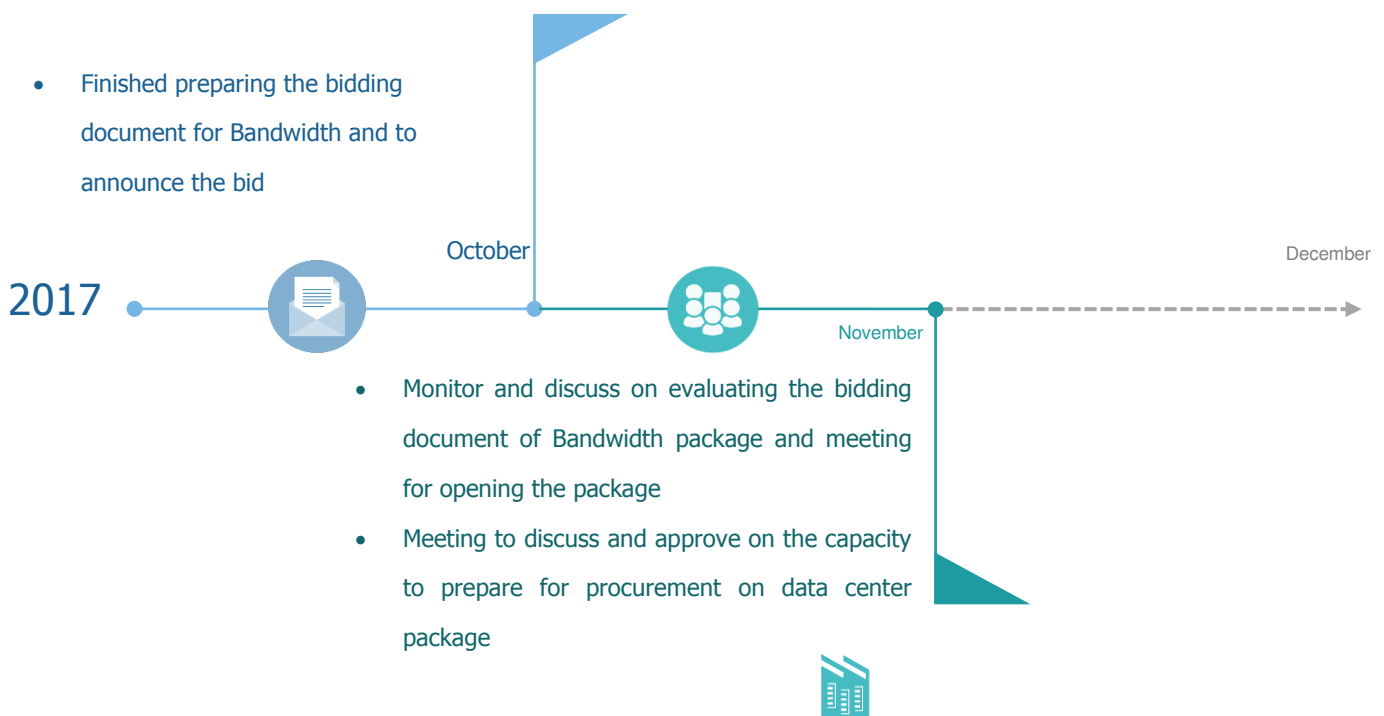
• Finished preparing the bidding document for Bandwidth and to announce the bid

October

December

2017

November

• Monitor and discuss on evaluating the bidding document of Bandwidth package and meeting for opening the package
• Meeting to discuss and approve on the capacity to prepare for procurement on data center package